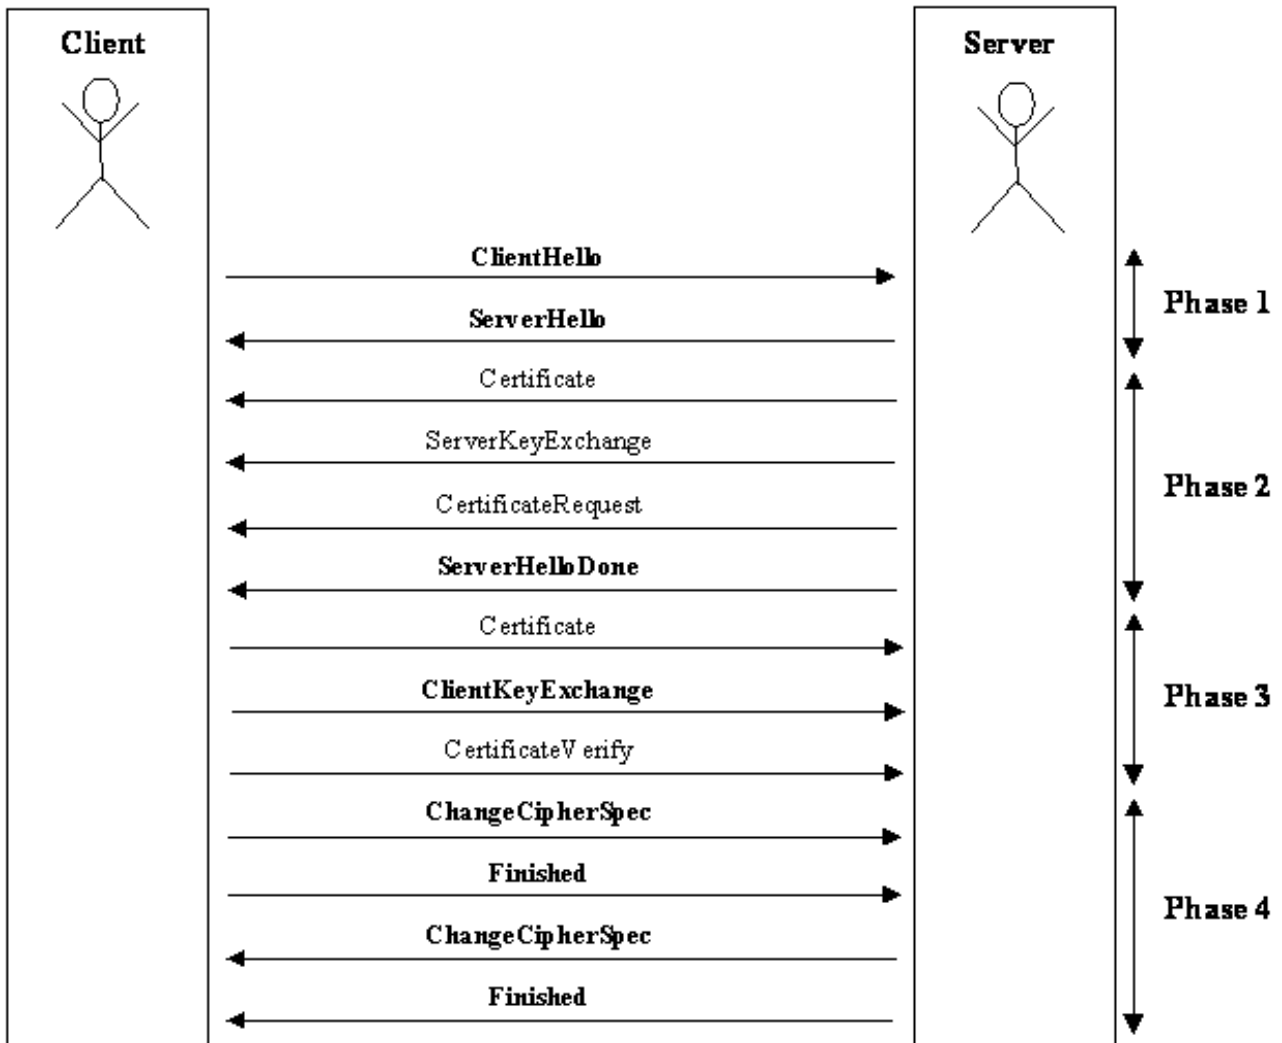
Client

Server

ClientHello

ServerHello

Certificate

ServerKeyExchange

CertificateRequest

ServerHelloDone

Certificate

ClientKeyExchange

CertificateVerify

ChangeCipherSpec

Finished

ChangeCipherSpec

Finished

Phase 1

Phase 2

Phase 3

Phase 4